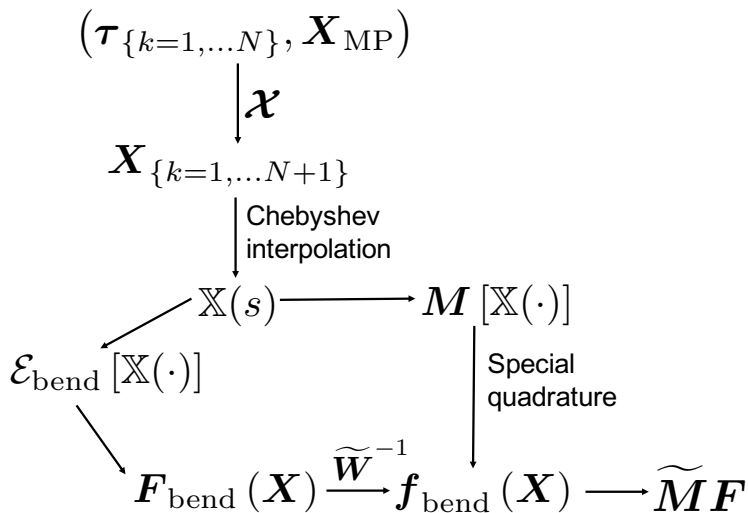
$\left(\boldsymbol{\tau}_{\{k=1,\dots N\}}, \boldsymbol{X}_{\text{MP}}\right)$

$\boldsymbol{\mathcal{X}}$

$\boldsymbol{X}_{\{k=1,\dots N+1\}}$

Chebyshev interpolation

$\mathbb{X}(s)$

$\boldsymbol{M}\left[\mathbb{X}(\cdot)\right]$

$\mathcal{E}_{\text{bend}}\left[\mathbb{X}(\cdot)\right]$

Special quadrature

$\boldsymbol{F}_{\text{bend}}\left(\boldsymbol{X}\right)$ $\widetilde{\boldsymbol{W}}^{-1}$ $\boldsymbol{f}_{\text{bend}}\left(\boldsymbol{X}\right)$ $\widetilde{\boldsymbol{M}\boldsymbol{F}}$